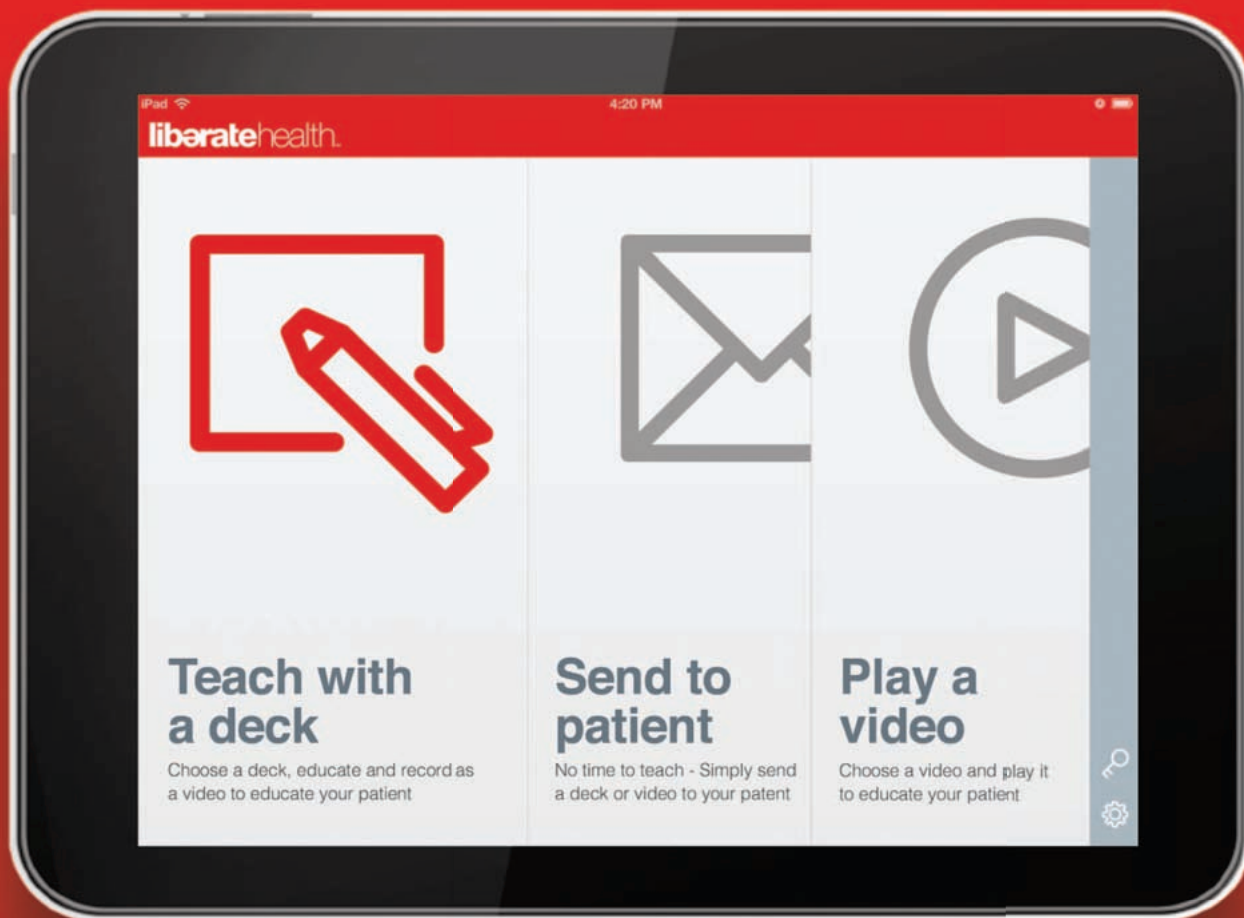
iPad
4:20 PM

liberatehealth.

Teach with a deck
Choose a deck, educate and record as a video to educate your patient

Send to patient
No time to teach - Simply send a deck or video to your patent

Play a video
Choose a video and play it to educate your patient